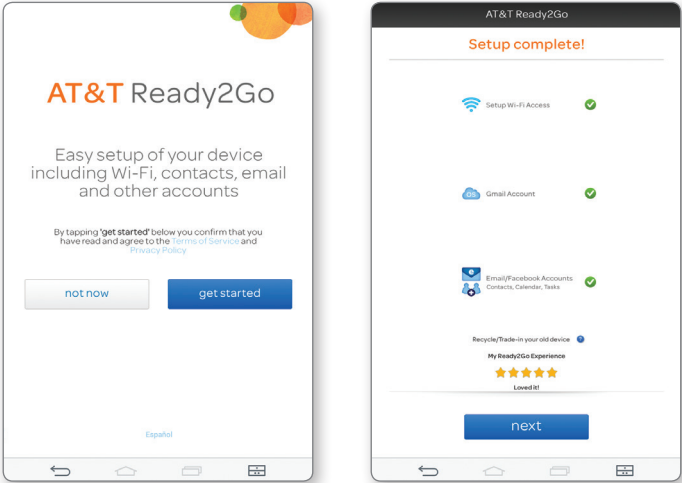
AT&T Ready2Go

Easy setup of your device including Wi-Fi, contacts, email and other accounts

By tapping 'get started' below you confirm that you have read and agree to the Terms of Service and Privacy Policy

not now

get started

Español

AT&T Ready2Go

Setup complete!

Setup Wi-Fi Access

Gmail Account

Email/Facebook Accounts
Contacts, Calendar, Tasks

Recycle/Trade-in your old device

My Ready2Go Experience

Loved it!

next